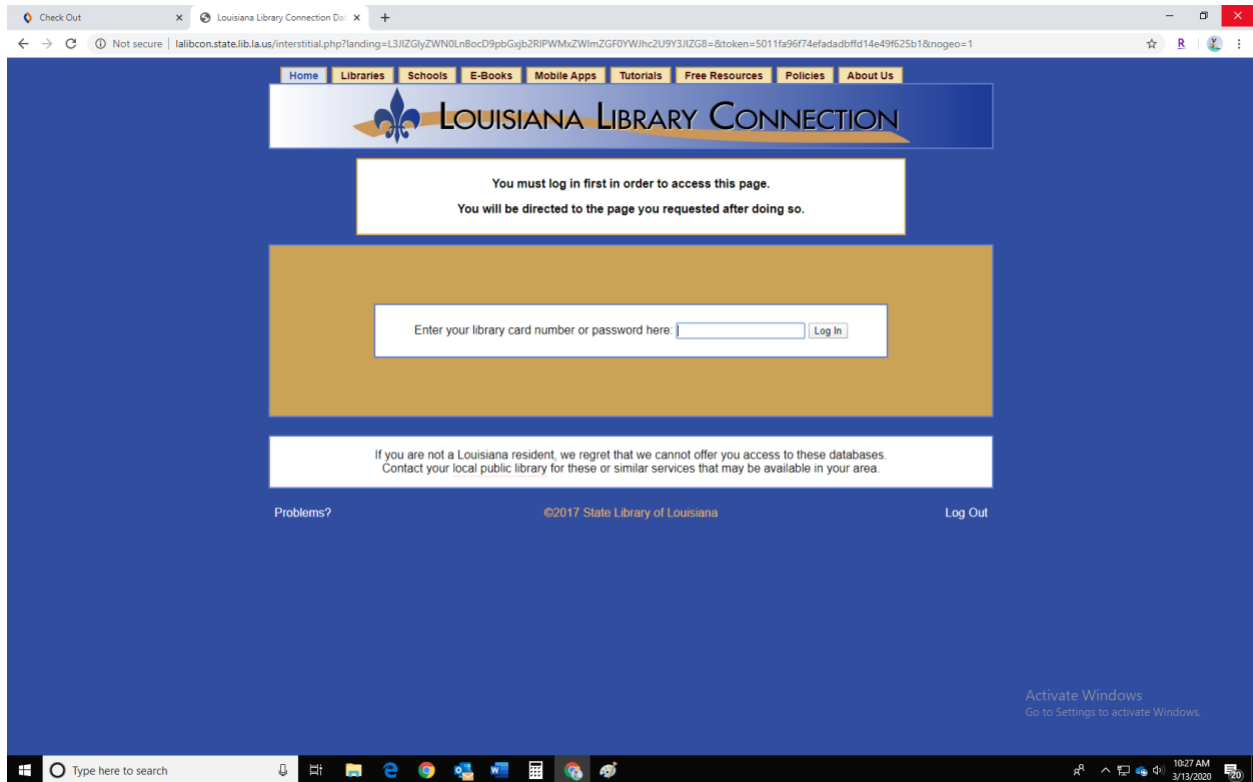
Check Out
Louisiana Library Connection Dat

Not secure | lalibcon.state.lib.la.us/interstitial.php?landing=L3JIZGlyZWN0LnBocD9pbGxjb2RIPWMxZWlmZGF0YWJhc2U9Y3JlZG8=&token=5011fa96f74efadadbffd14e49f625b1&nogeo=1

Home | Libraries | Schools | E-Books | Mobile Apps | Tutorials | Free Resources | Policies | About Us

LOUISIANA LIBRARY CONNECTION

You must log in first in order to access this page.

You will be directed to the page you requested after doing so.

Enter your library card number or password here: Log In

If you are not a Louisiana resident, we regret that we cannot offer you access to these databases. Contact your local public library for these or similar services that may be available in your area.

Problems?

©2017 State Library of Louisiana

Log Out

Activate Windows
Go to Settings to activate Windows.

Type here to search

10:27 AM
3/13/2020
20